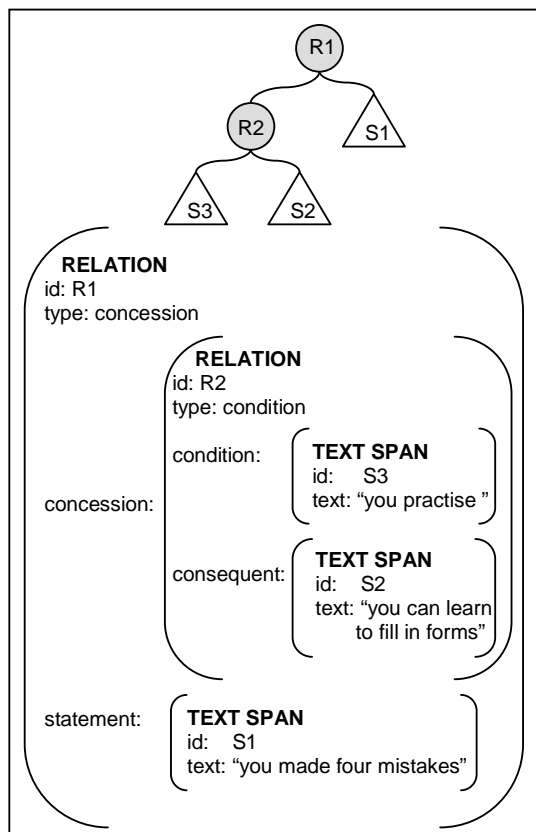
R1

R2

S1

S3

S2

RELATION
id: R1
type: concession

RELATION
id: R2
type: condition

condition:

TEXT SPAN
id: S3
text: “you practise ”

concession:

consequent:

TEXT SPAN
id: S2
text: “you can learn to fill in forms”

statement:

TEXT SPAN
id: S1
text: “you made four mistakes”